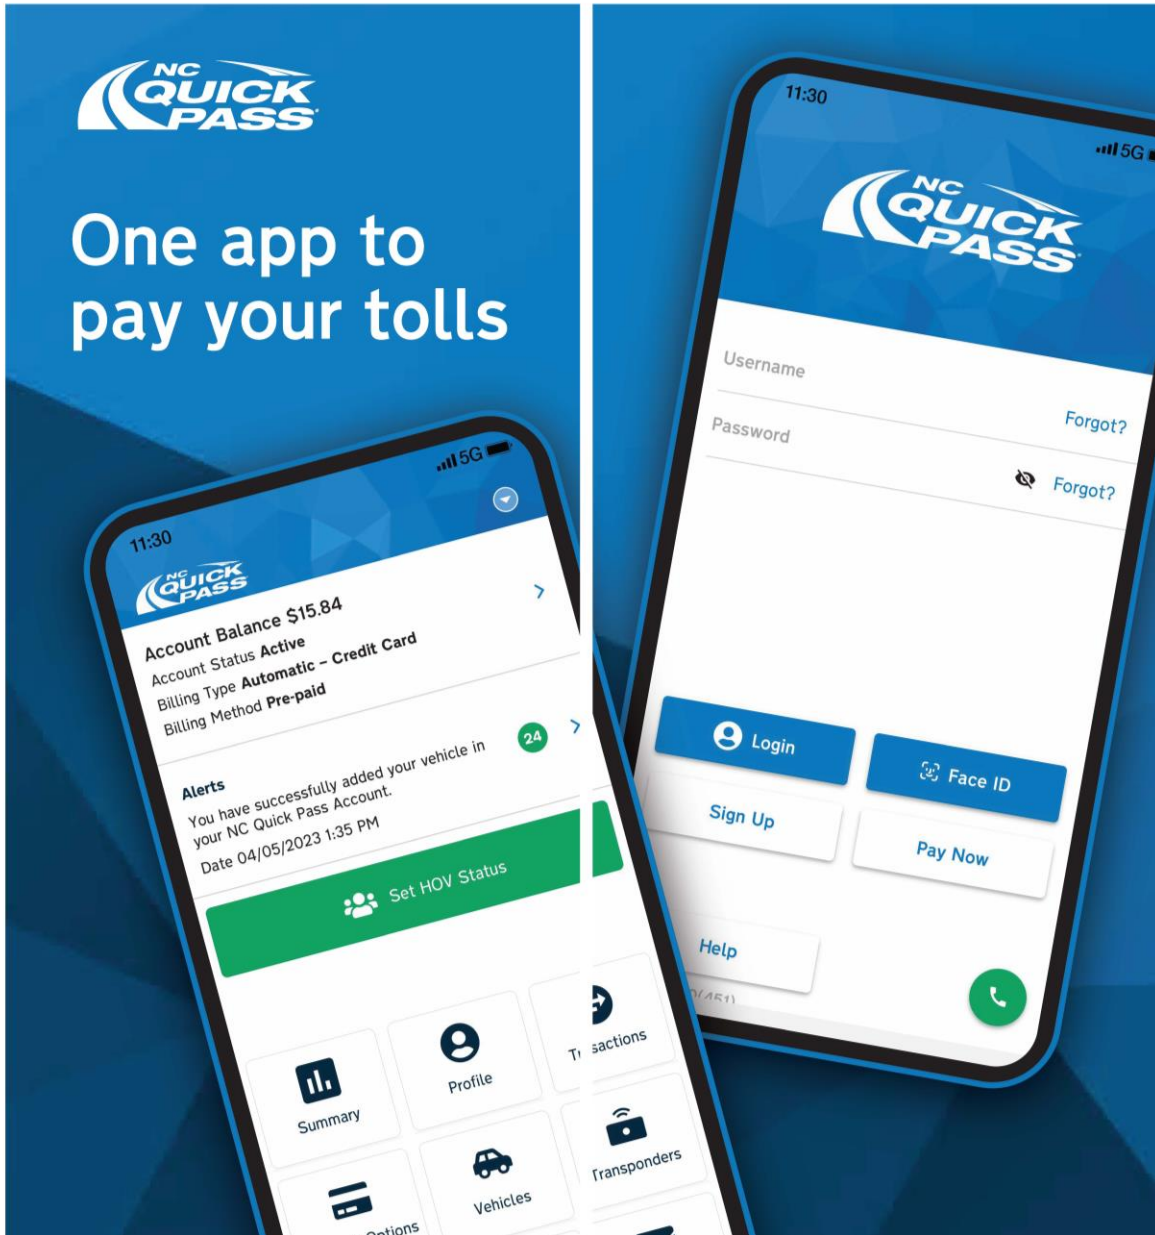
NC QUICK PASS

One app to pay your tolls

11:30
5G

NC QUICK PASS

Account Balance $15.84
Account Status Active
Billing Type Automatic – Credit Card
Billing Method Pre-paid

Alerts
24
You have successfully added your vehicle in your NC Quick Pass Account.
Date 04/05/2023 1:35 PM

Set HOV Status

Summary
Profile
T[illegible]sactions
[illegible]ptions
Vehicles
Transponders

11:30
5G

NC QUICK PASS

Username
Forgot?
Password
Forgot?

Login
Face ID
Sign Up
Pay Now
Help
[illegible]